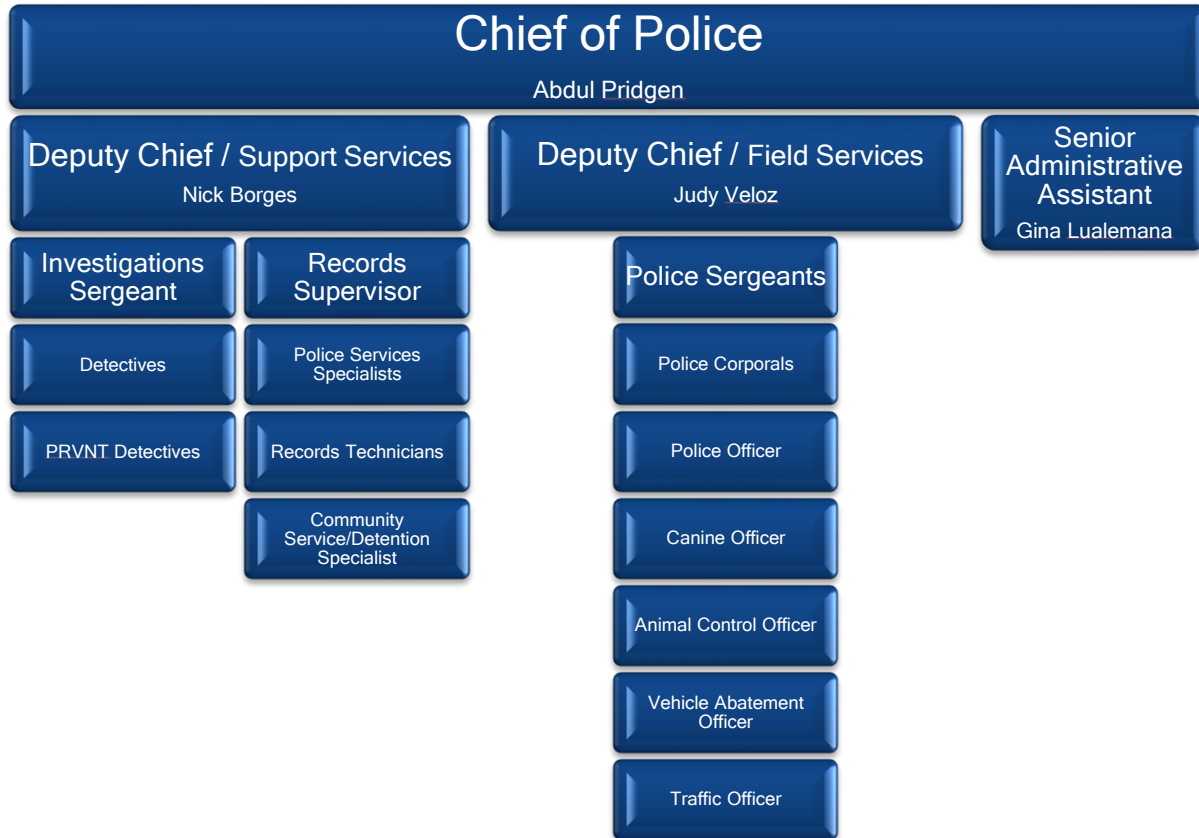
Chief of Police

Abdul Pridgen

Deputy Chief / Support Services

Nick Borges

Deputy Chief / Field Services

Judy Veloz

Senior Administrative Assistant

Gina Lualemana

Investigations Sergeant

Detectives

PRVNT Detectives

Records Supervisor

Police Services Specialists

Records Technicians

Community Service/Detention Specialist

Police Sergeants

Police Corporals

Police Officer

Canine Officer

Animal Control Officer

Vehicle Abatement Officer

Traffic Officer